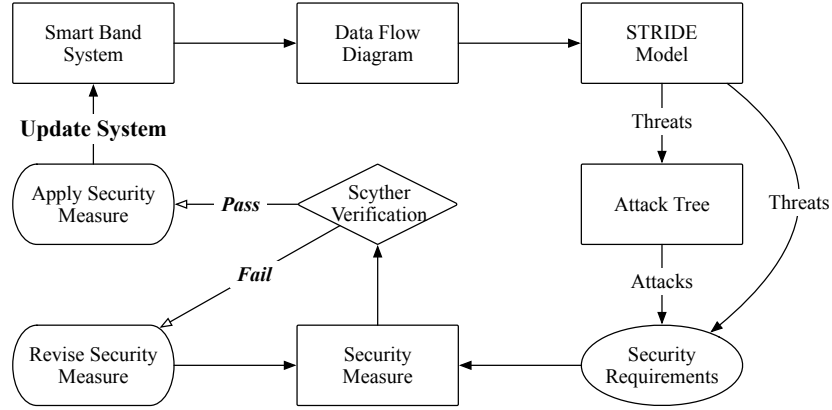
Smart Band System

Data Flow Diagram

STRIDE Model

Update System

Threats

Apply Security Measure

Pass

Scyther Verification

Attack Tree

Threats

Fail

Attacks

Revise Security Measure

Security Measure

Security Requirements